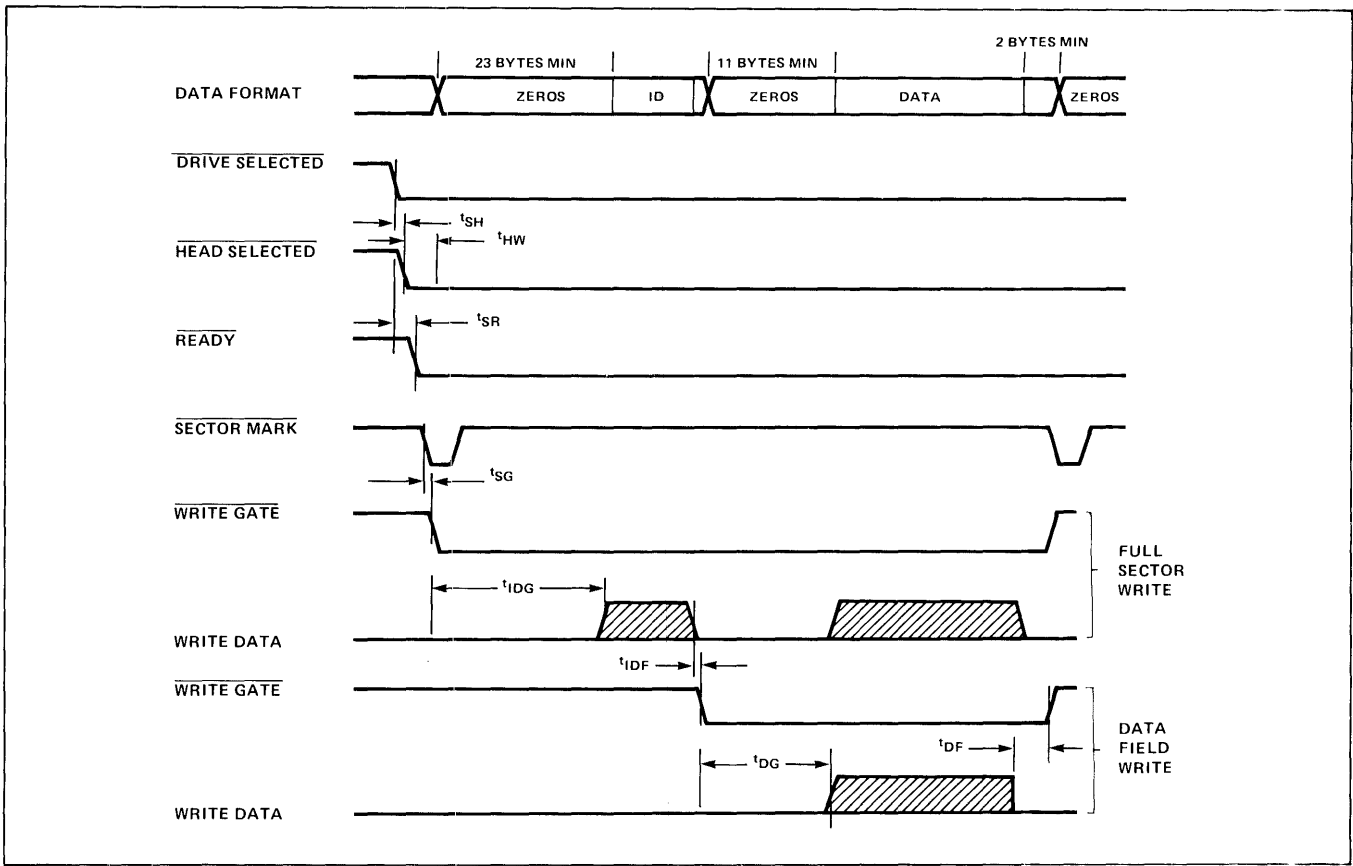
23 BYTES MIN
11 BYTES MIN
2 BYTES MIN

DATA FORMAT
ZEROS
ID
ZEROS
DATA
ZEROS

$\overline{\text{DRIVE SELECTED}}$

$t_{SH}$
$t_{HW}$

$\overline{\text{HEAD SELECTED}}$

$t_{SR}$

$\overline{\text{READY}}$

$\overline{\text{SECTOR MARK}}$

$t_{SG}$

$\overline{\text{WRITE GATE}}$

$t_{IDG}$

FULL SECTOR WRITE

WRITE DATA

$t_{IDF}$

$\overline{\text{WRITE GATE}}$

DATA FIELD WRITE

$t_{DG}$
$t_{DF}$

WRITE DATA